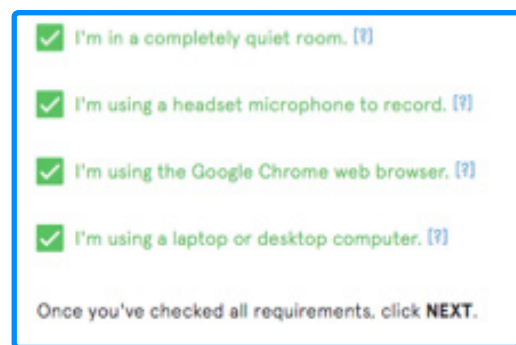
I'm in a completely quiet room. [?]

I'm using a headset microphone to record. [?]

I'm using the Google Chrome web browser. [?]

I'm using a laptop or desktop computer. [?]

Once you've checked all requirements, click **NEXT**.